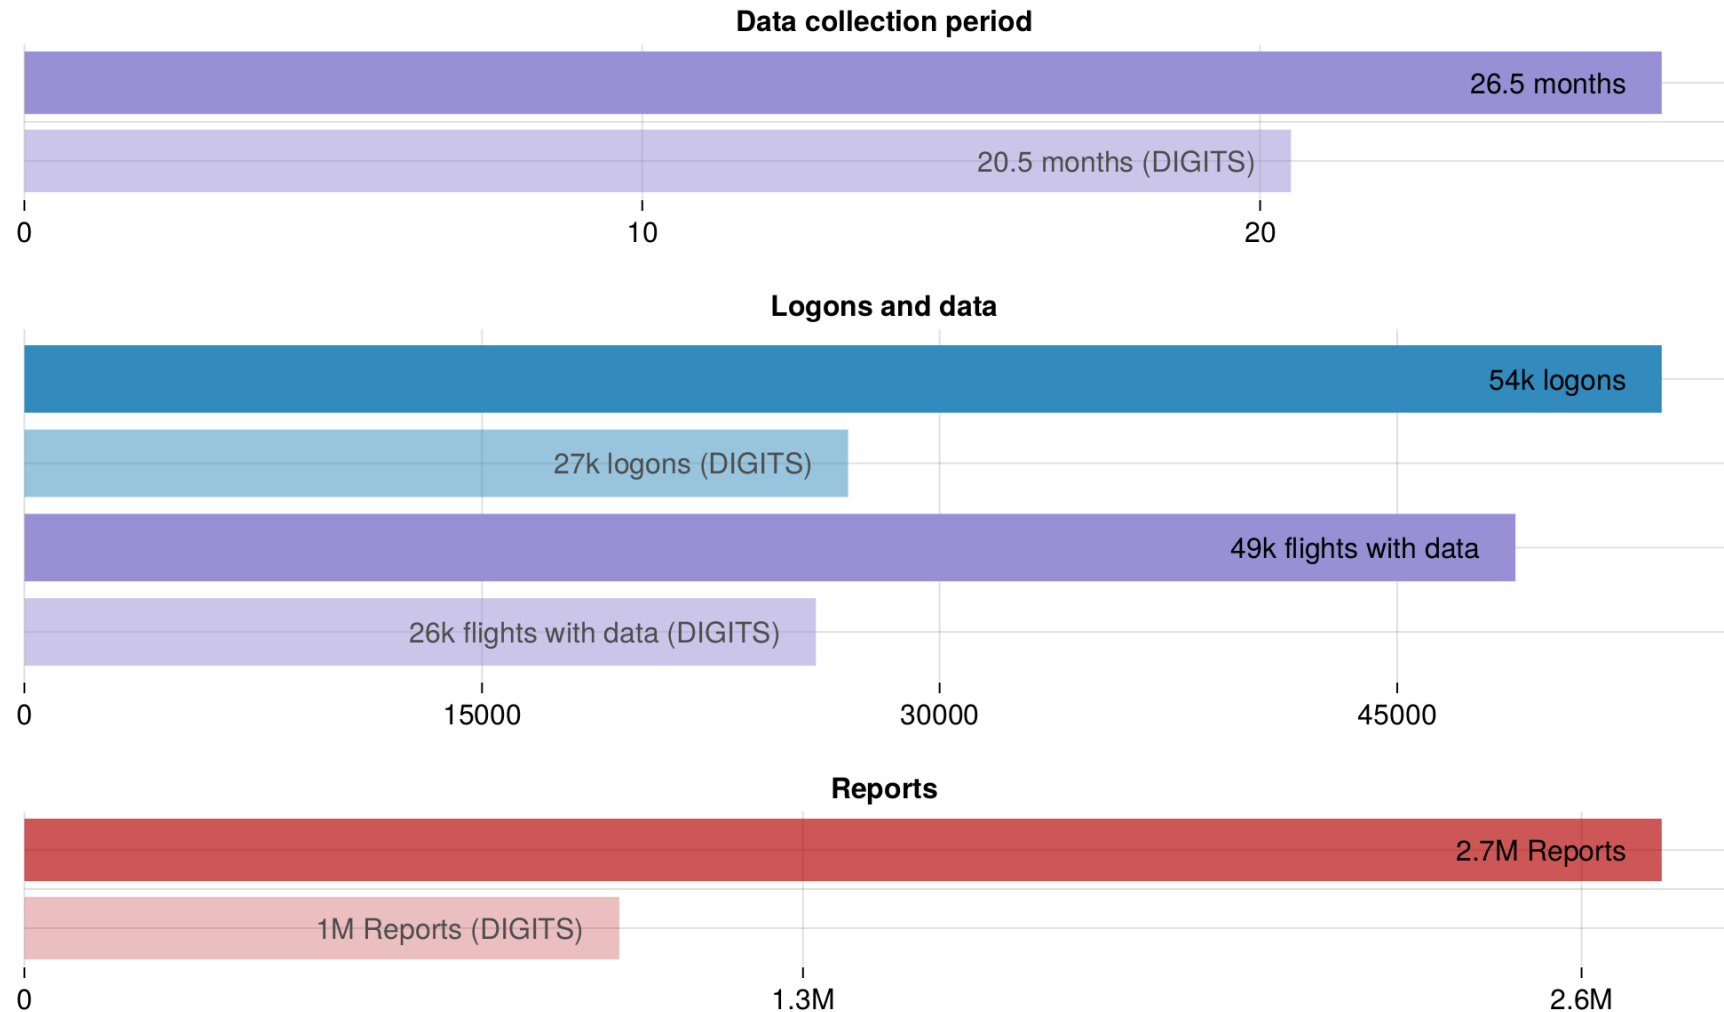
Data collection period

26.5 months

20.5 months (DIGITS)

0
10
20

Logons and data

54k logons

27k logons (DIGITS)

49k flights with data

26k flights with data (DIGITS)

0
15000
30000
45000

Reports

2.7M Reports

1M Reports (DIGITS)

0
1.3M
2.6M